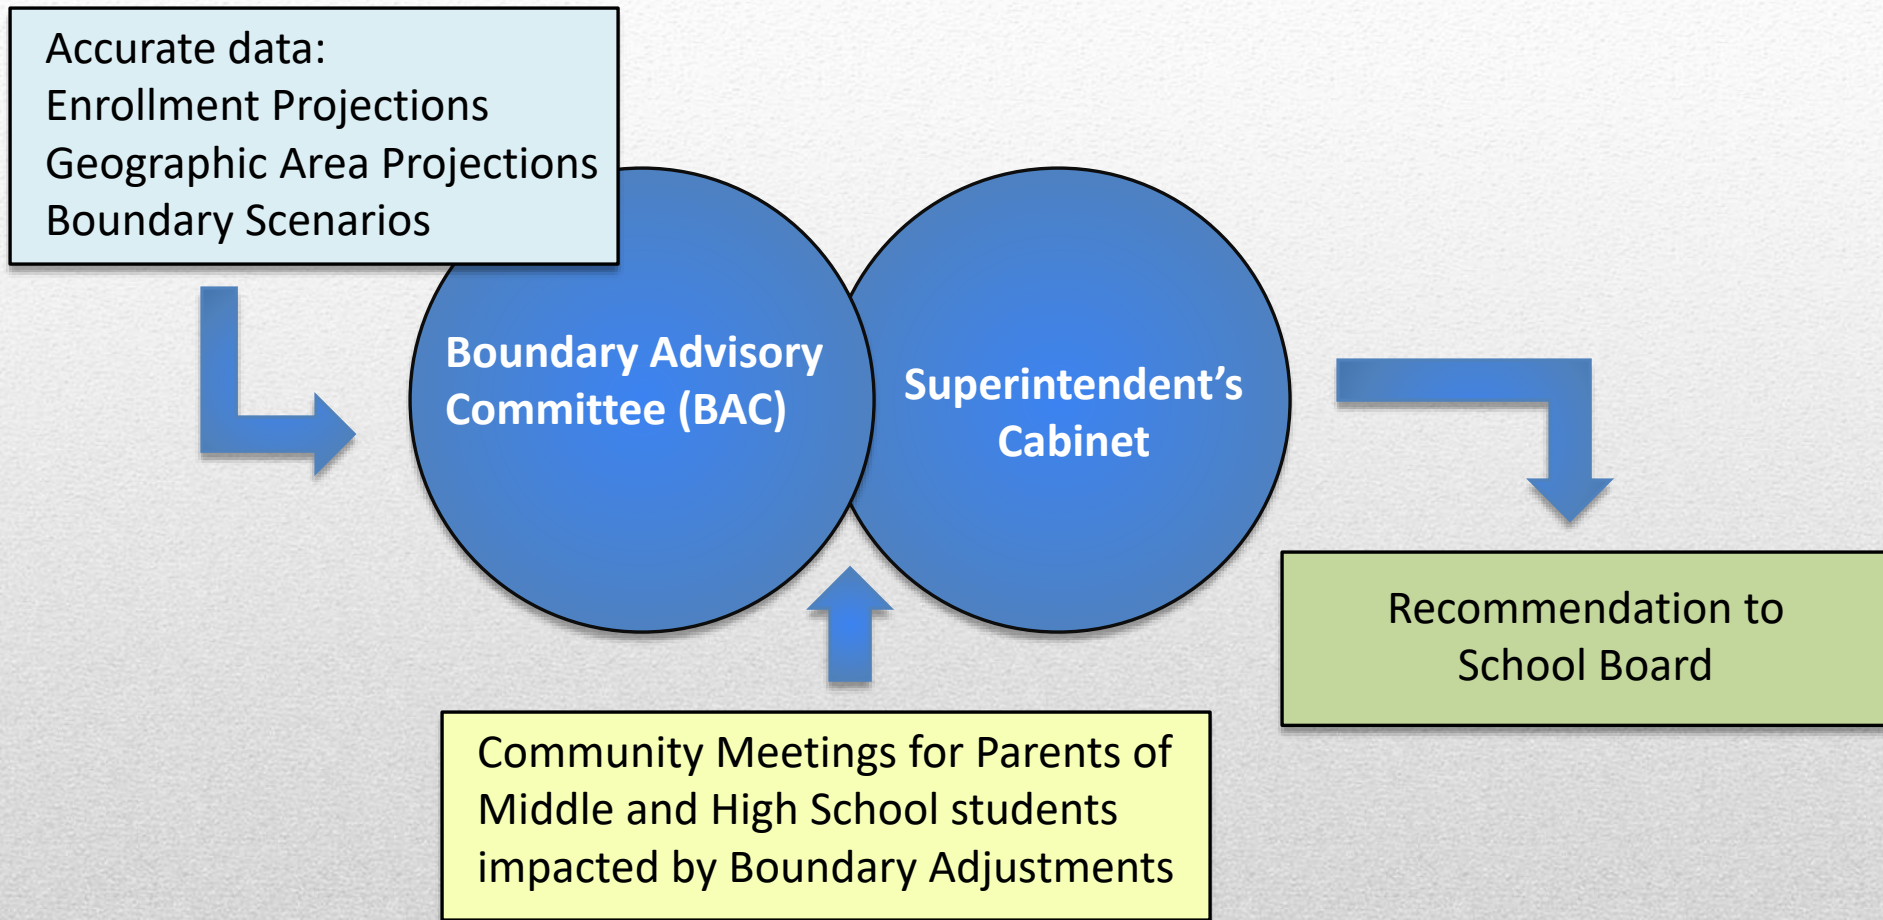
Accurate data:
Enrollment Projections
Geographic Area Projections
Boundary Scenarios

Boundary Advisory Committee (BAC)

Superintendent's Cabinet

Recommendation to School Board

Community Meetings for Parents of Middle and High School students impacted by Boundary Adjustments